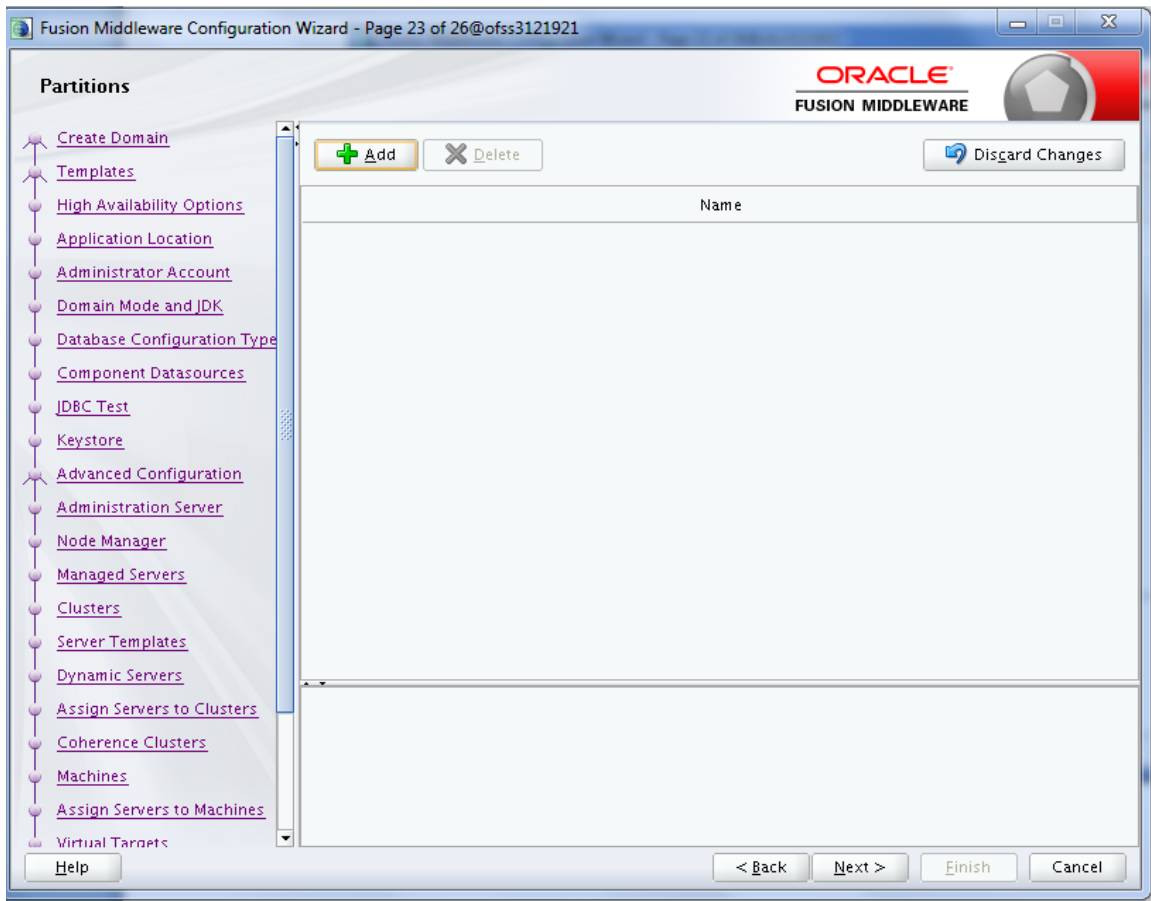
Fusion Middleware Configuration Wizard - Page 23 of 26@ofss3121921

Partitions

ORACLE
FUSION MIDDLEWARE

Create Domain
Templates
High Availability Options
Application Location
Administrator Account
Domain Mode and JDK
Database Configuration Type
Component Datasources
JDBC Test
Keystore
Advanced Configuration
Administration Server
Node Manager
Managed Servers
Clusters
Server Templates
Dynamic Servers
Assign Servers to Clusters
Coherence Clusters
Machines
Assign Servers to Machines
Virtual Targets

Add
Delete
Discard Changes

Name

Help
< Back
Next >
Finish
Cancel